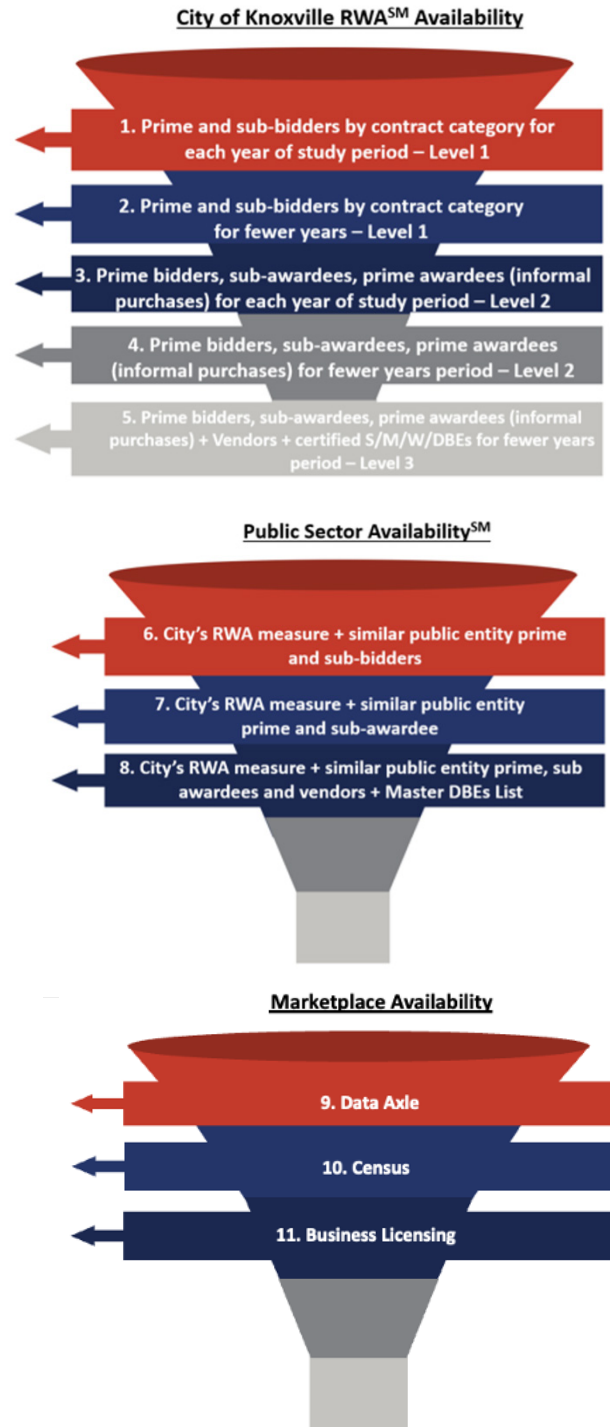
City of Knoxville RWA$^{SM}$ Availability

1. Prime and sub-bidders by contract category for each year of study period – Level 1

2. Prime and sub-bidders by contract category for fewer years – Level 1

3. Prime bidders, sub-awardees, prime awardees (informal purchases) for each year of study period – Level 2

4. Prime bidders, sub-awardees, prime awardees (informal purchases) for fewer years period – Level 2

5. Prime bidders, sub-awardees, prime awardees (informal purchases) + Vendors + certified S/M/W/DBEs for fewer years period – Level 3

Public Sector Availability$^{SM}$

6. City's RWA measure + similar public entity prime and sub-bidders

7. City's RWA measure + similar public entity prime and sub-awardee

8. City's RWA measure + similar public entity prime, sub awardees and vendors + Master DBEs List

Marketplace Availability

9. Data Axle

10. Census

11. Business Licensing